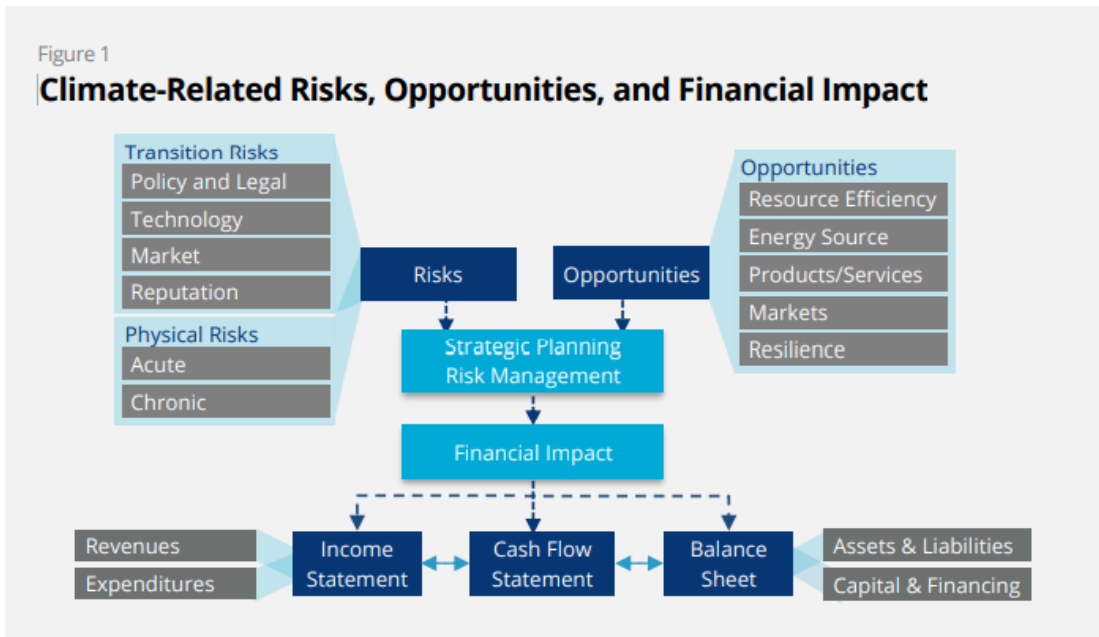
Figure 1

Climate-Related Risks, Opportunities, and Financial Impact

Transition Risks
Policy and Legal
Technology
Market
Reputation

Physical Risks
Acute
Chronic

Risks

Opportunities

Opportunities
Resource Efficiency
Energy Source
Products/Services
Markets
Resilience

Strategic Planning
Risk Management

Financial Impact

Revenues
Expenditures

Income Statement

Cash Flow Statement

Balance Sheet

Assets & Liabilities
Capital & Financing